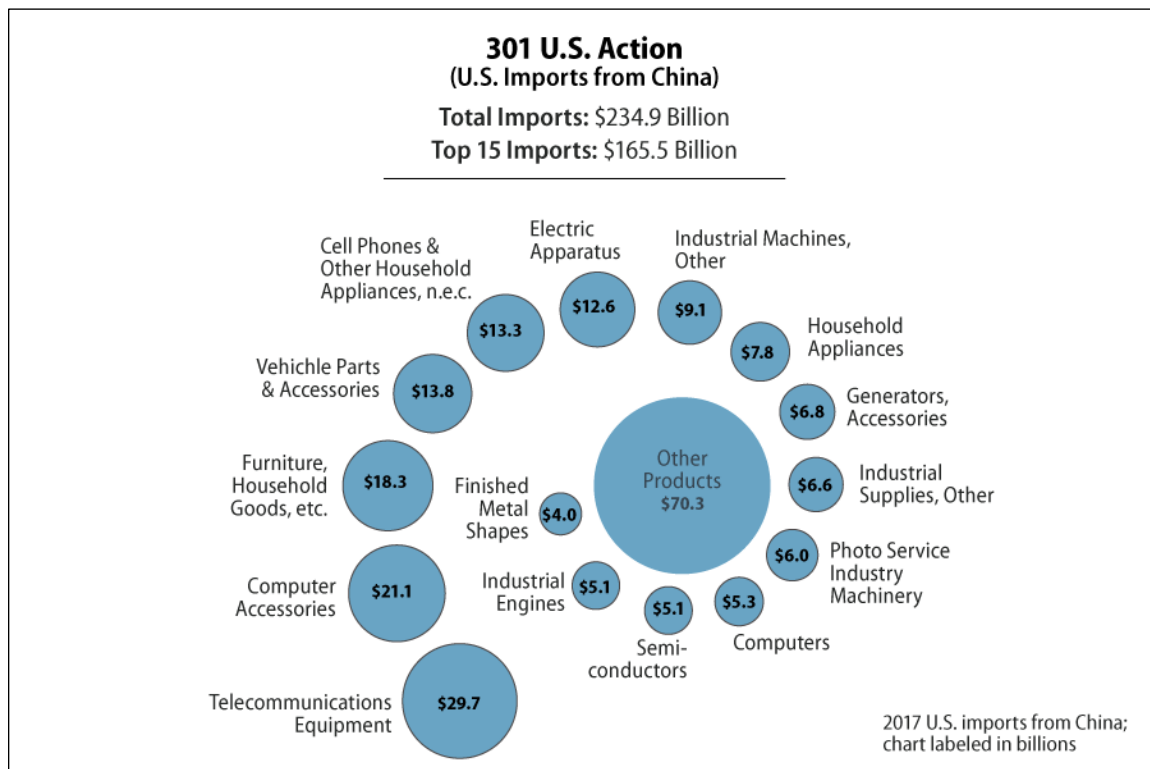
301 U.S. Action
(U.S. Imports from China)

Total Imports: $234.9 Billion
Top 15 Imports: $165.5 Billion

Cell Phones & Other Household Appliances, n.e.c. $13.3

Electric Apparatus $12.6

Industrial Machines, Other $9.1

Household Appliances $7.8

Vehichle Parts & Accessories $13.8

Generators, Accessories $6.8

Furniture, Household Goods, etc. $18.3

Finished Metal Shapes $4.0

Other Products $70.3

Industrial Supplies, Other $6.6

Photo Service Industry Machinery $6.0

Computer Accessories $21.1

Industrial Engines $5.1

$5.1 Semi-conductors

$5.3 Computers

Telecommunications Equipment $29.7

2017 U.S. imports from China; chart labeled in billions